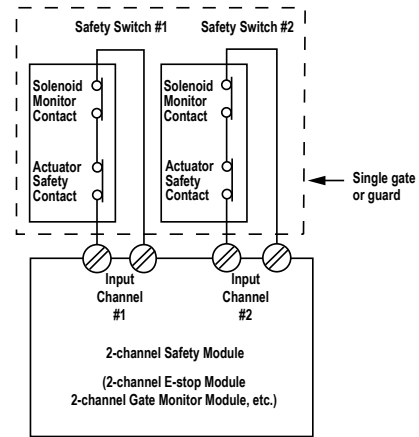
Safety Switch #1

Safety Switch #2

Solenoid Monitor Contact

Actuator Safety Contact

Solenoid Monitor Contact

Actuator Safety Contact

Single gate or guard

Input Channel #1

Input Channel #2

2-channel Safety Module

(2-channel E-stop Module 2-channel Gate Monitor Module, etc.)